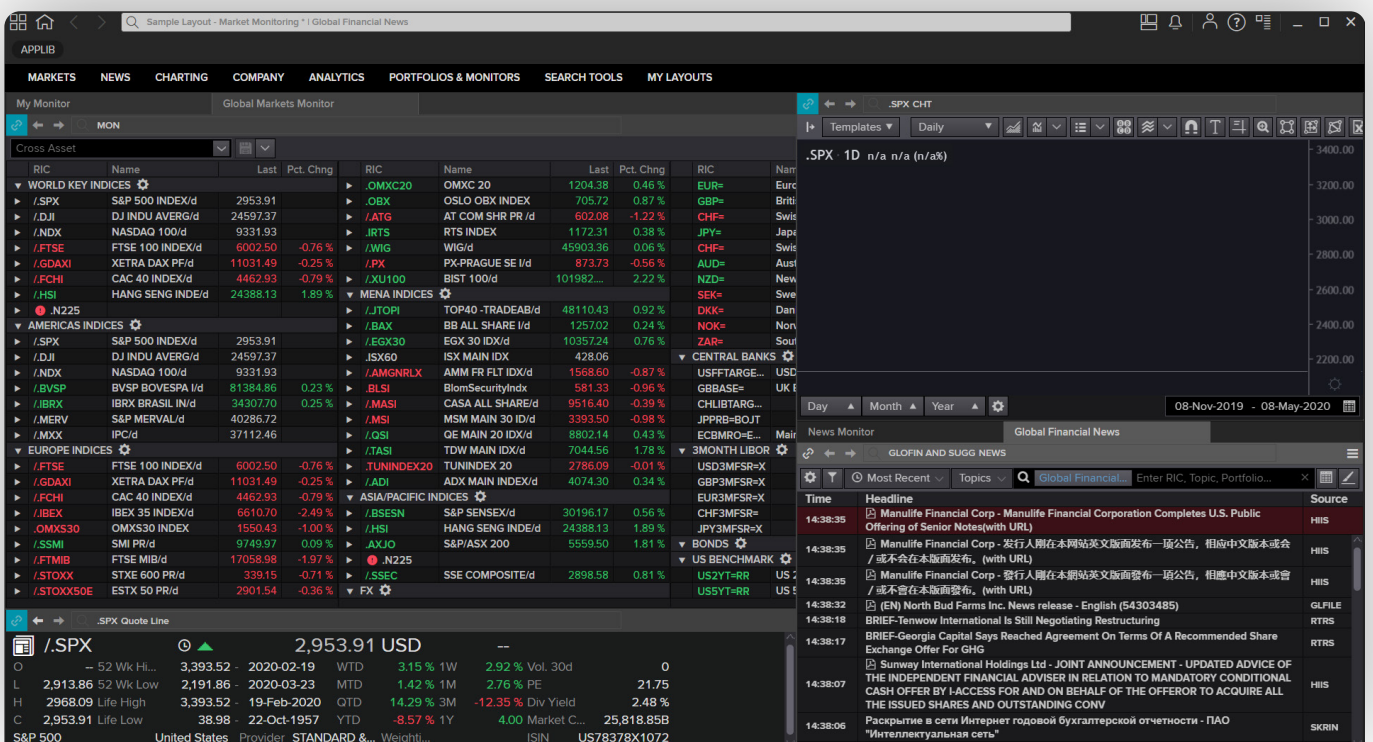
Sample Layout - Market Monitoring * | Global Financial News

APPLIB

MARKETS NEWS CHARTING COMPANY ANALYTICS PORTFOLIOS & MONITORS SEARCH TOOLS MY LAYOUTS

My Monitor | Global Markets Monitor

MON

Cross Asset

| RIC | Name | Last | Pct. Chng |
|---|---|---|---|
| WORLD KEY INDICES | | | |
| .SPX | S&P 500 INDEX/d | 2953.91 | |
| .DJI | DJ INDU AVERG/d | 24597.37 | |
| .NDX | NASDAQ 100/d | 9331.93 | |
| /.FTSE | FTSE 100 INDEX/d | 6002.50 | -0.76 % |
| /.GDAXI | XETRA DAX PF/d | 11031.49 | -0.25 % |
| /.FCHI | CAC 40 INDEX/d | 4462.93 | -0.79 % |
| /.HSI | HANG SENG INDE/d | 24388.13 | 1.89 % |
| .N225 | | | |
| AMERICAS INDICES | | | |
| .SPX | S&P 500 INDEX/d | 2953.91 | |
| .DJI | DJ INDU AVERG/d | 24597.37 | |
| .NDX | NASDAQ 100/d | 9331.93 | |
| /.BVSP | BVSP BOVESPA I/d | 81384.86 | 0.23 % |
| /.IBRX | IBRX BRASIL IN/d | 34307.70 | 0.25 % |
| .MERV | S&P MERVAL/d | 40286.72 | |
| .MXX | IPC/d | 37112.46 | |
| EUROPE INDICES | | | |
| /.FTSE | FTSE 100 INDEX/d | 6002.50 | -0.76 % |
| /.GDAXI | XETRA DAX PF/d | 11031.49 | -0.25 % |
| /.FCHI | CAC 40 INDEX/d | 4462.93 | -0.79 % |
| /.IBEX | IBEX 35 INDEX/d | 6610.70 | -2.49 % |
| .OMXS30 | OMXS30 INDEX | 1550.43 | -1.00 % |
| /.SSMI | SMI PR/d | 9749.97 | 0.09 % |
| /.FTMIB | FTSE MIB/d | 17058.98 | -1.97 % |
| /.STOXX | STXE 600 PR/d | 339.15 | -0.71 % |
| /.STOXX50E | ESTX 50 PR/d | 2901.54 | -0.36 % |

| RIC | Name | Last | Pct. Chng |
|---|---|---|---|
| .OMXC20 | OMXC 20 | 1204.38 | 0.46 % |
| .OBX | OSLO OBX INDEX | 705.72 | 0.87 % |
| /.ATG | AT COM SHR PR /d | 602.08 | -1.22 % |
| .IRTS | RTS INDEX | 1172.31 | 0.38 % |
| /.WIG | WIG/d | 45903.36 | 0.06 % |
| /.PX | PX-PRAGUE SE I/d | 873.73 | -0.56 % |
| /.XU100 | BIST 100/d | 101982... | 2.22 % |
| MENA INDICES | | | |
| /.JTOPI | TOP40 -TRADEAB/d | 48110.43 | 0.92 % |
| /.BAX | BB ALL SHARE I/d | 1257.02 | 0.24 % |
| /.EGX30 | EGX 30 IDX/d | 10357.24 | 0.76 % |
| .ISX60 | ISX MAIN IDX | 428.06 | |
| /.AMGNRLX | AMM FR FLT IDX/d | 1568.60 | -0.87 % |
| .BLSI | BlomSecurityIndx | 581.33 | -0.96 % |
| /.MASI | CASA ALL SHARE/d | 9516.40 | -0.39 % |
| /.MSI | MSM MAIN 30 ID/d | 3393.50 | -0.98 % |
| /.QSI | QE MAIN 20 IDX/d | 8802.14 | 0.43 % |
| /.TASI | TDW MAIN IDX/d | 7044.56 | 1.78 % |
| .TUNINDEX20 | TUNINDEX 20 | 2786.09 | -0.01 % |
| /.ADI | ADX MAIN INDEX/d | 4074.30 | 0.34 % |
| ASIA/PACIFIC INDICES | | | |
| /.BSESN | S&P SENSEX/d | 30196.17 | 0.56 % |
| /.HSI | HANG SENG INDE/d | 24388.13 | 1.89 % |
| .AXJO | S&P/ASX 200 | 5559.50 | 1.81 % |
| .N225 | | | |
| /.SSEC | SSE COMPOSITE/d | 2898.58 | 0.81 % |
| FX | | | |

| RIC | Nam |
|---|---|
| EUR= | Euro |
| GBP= | Briti |
| CHF= | Swis |
| JPY= | Japa |
| CHF= | Swis |
| AUD= | Aust |
| NZD= | New |
| SEK= | Swe |
| DKK= | Dan |
| NOK= | Norv |
| ZAR= | Sout |
| CENTRAL BANKS | |
| USFFTARGE... | USD |
| GBBASE= | UK E |
| CHLIBTARG... | |
| JPPRB=BOJT | |
| ECBMRO=E... | Mair |
| 3MONTH LIBOR | |
| USD3MFSR=X | |
| GBP3MFSR=X | |
| EUR3MFSR=X | |
| CHF3MFSR= | |
| JPY3MFSR=X | |
| BONDS | |
| US BENCHMARK | |
| US2YT=RR | US 2 |
| US5YT=RR | US 5 |

.SPX CHT
Templates Daily
.SPX 1D n/a n/a (n/a%)
3400.00 3200.00 3000.00 2800.00 2600.00 2400.00 2200.00
Day Month Year 08-Nov-2019 - 08-May-2020

News Monitor | Global Financial News
GLOFIN AND SUGG NEWS
Most Recent Topics Global Financial... Enter RIC, Topic, Portfolio...

| Time | Headline | Source |
|---|---|---|
| 14:38:35 | Manulife Financial Corp - Manulife Financial Corporation Completes U.S. Public Offering of Senior Notes(with URL) | HIIS |
| 14:38:35 | Manulife Financial Corp - 发行人刚在本网站英文版面发布一项公告，相应中文版本或会／或不会在本版面发布。(with URL) | HIIS |
| 14:38:35 | Manulife Financial Corp - 發行人剛在本網站英文版面發佈一項公告，相應中文版本或會／或不會在本版面發佈。(with URL) | HIIS |
| 14:38:32 | (EN) North Bud Farms Inc. News release - English (54303485) | GLFILE |
| 14:38:18 | BRIEF-Tenwow International Is Still Negotiating Restructuring | RTRS |
| 14:38:17 | BRIEF-Georgia Capital Says Reached Agreement On Terms Of A Recommended Share Exchange Offer For GHG | RTRS |
| 14:38:07 | Sunway International Holdings Ltd - JOINT ANNOUNCEMENT - UPDATED ADVICE OF THE INDEPENDENT FINANCIAL ADVISER IN RELATION TO MANDATORY CONDITIONAL CASH OFFER BY I-ACCESS FOR AND ON BEHALF OF THE OFFEROR TO ACQUIRE ALL THE ISSUED SHARES AND OUTSTANDING CONV | HIIS |
| 14:38:06 | Раскрытие в сети Интернет годовой бухгалтерской отчетности - ПАО "Интеллектуальная сеть" | SKRIN |

.SPX Quote Line
/.SPX 2,953.91 USD --

| | | | | | | | | | |
|---|---|---|---|---|---|---|---|---|---|
| O | -- 52 Wk Hi... | 3,393.52 - | 2020-02-19 | WTD | 3.15 % 1W | 2.92 % | Vol. 30d | 0 |
| L | 2,913.86 52 Wk Low | 2,191.86 - | 2020-03-23 | MTD | 1.42 % 1M | 2.76 % | PE | 21.75 |
| H | 2968.09 Life High | 3,393.52 - | 19-Feb-2020 | QTD | 14.29 % 3M | -12.35 % | Div Yield | 2.48 % |
| C | 2,953.91 Life Low | 38.98 - | 22-Oct-1957 | YTD | -8.57 % 1Y | 4.00 | Market C... | 25,818.85B |

S&P 500 United States Provider STANDARD &... Weighti... ISIN US78378X1072